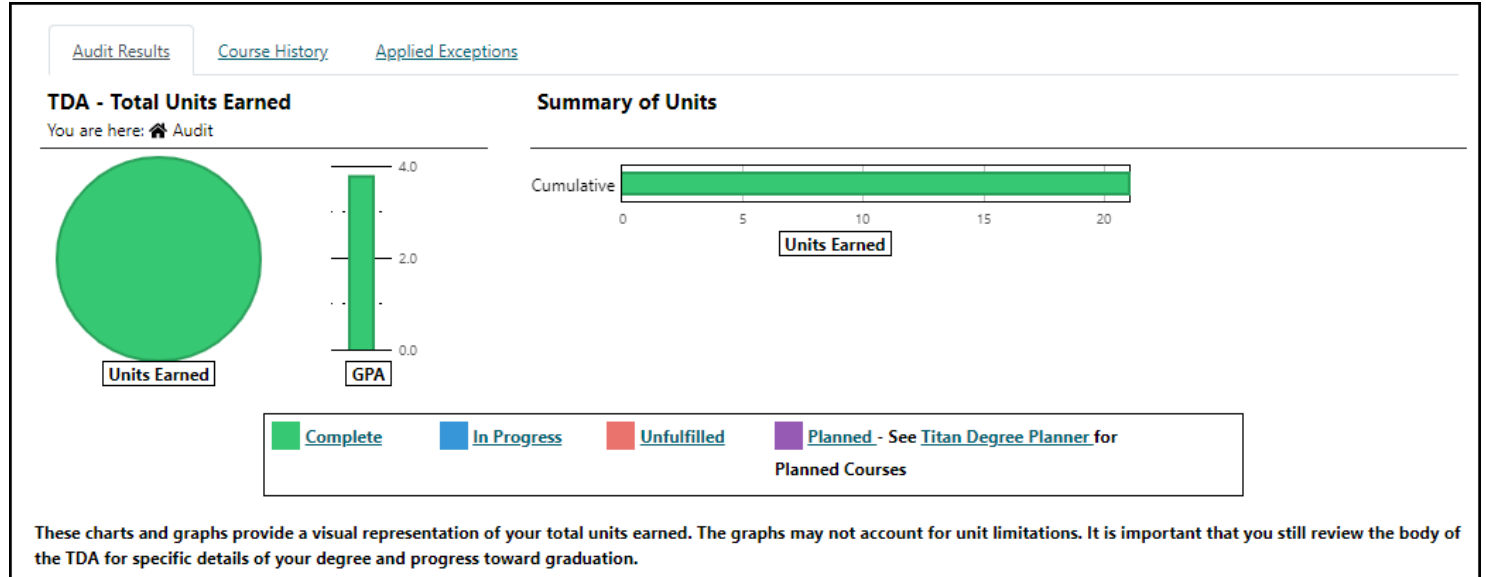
Audit Results Course History Applied Exceptions

TDA - Total Units Earned

You are here: Audit

Summary of Units

4.0
2.0
0.0

Units Earned

GPA

Cumulative

0 5 10 15 20

Units Earned

Complete In Progress Unfulfilled Planned - See Titan Degree Planner for Planned Courses

These charts and graphs provide a visual representation of your total units earned. The graphs may not account for unit limitations. It is important that you still review the body of the TDA for specific details of your degree and progress toward graduation.